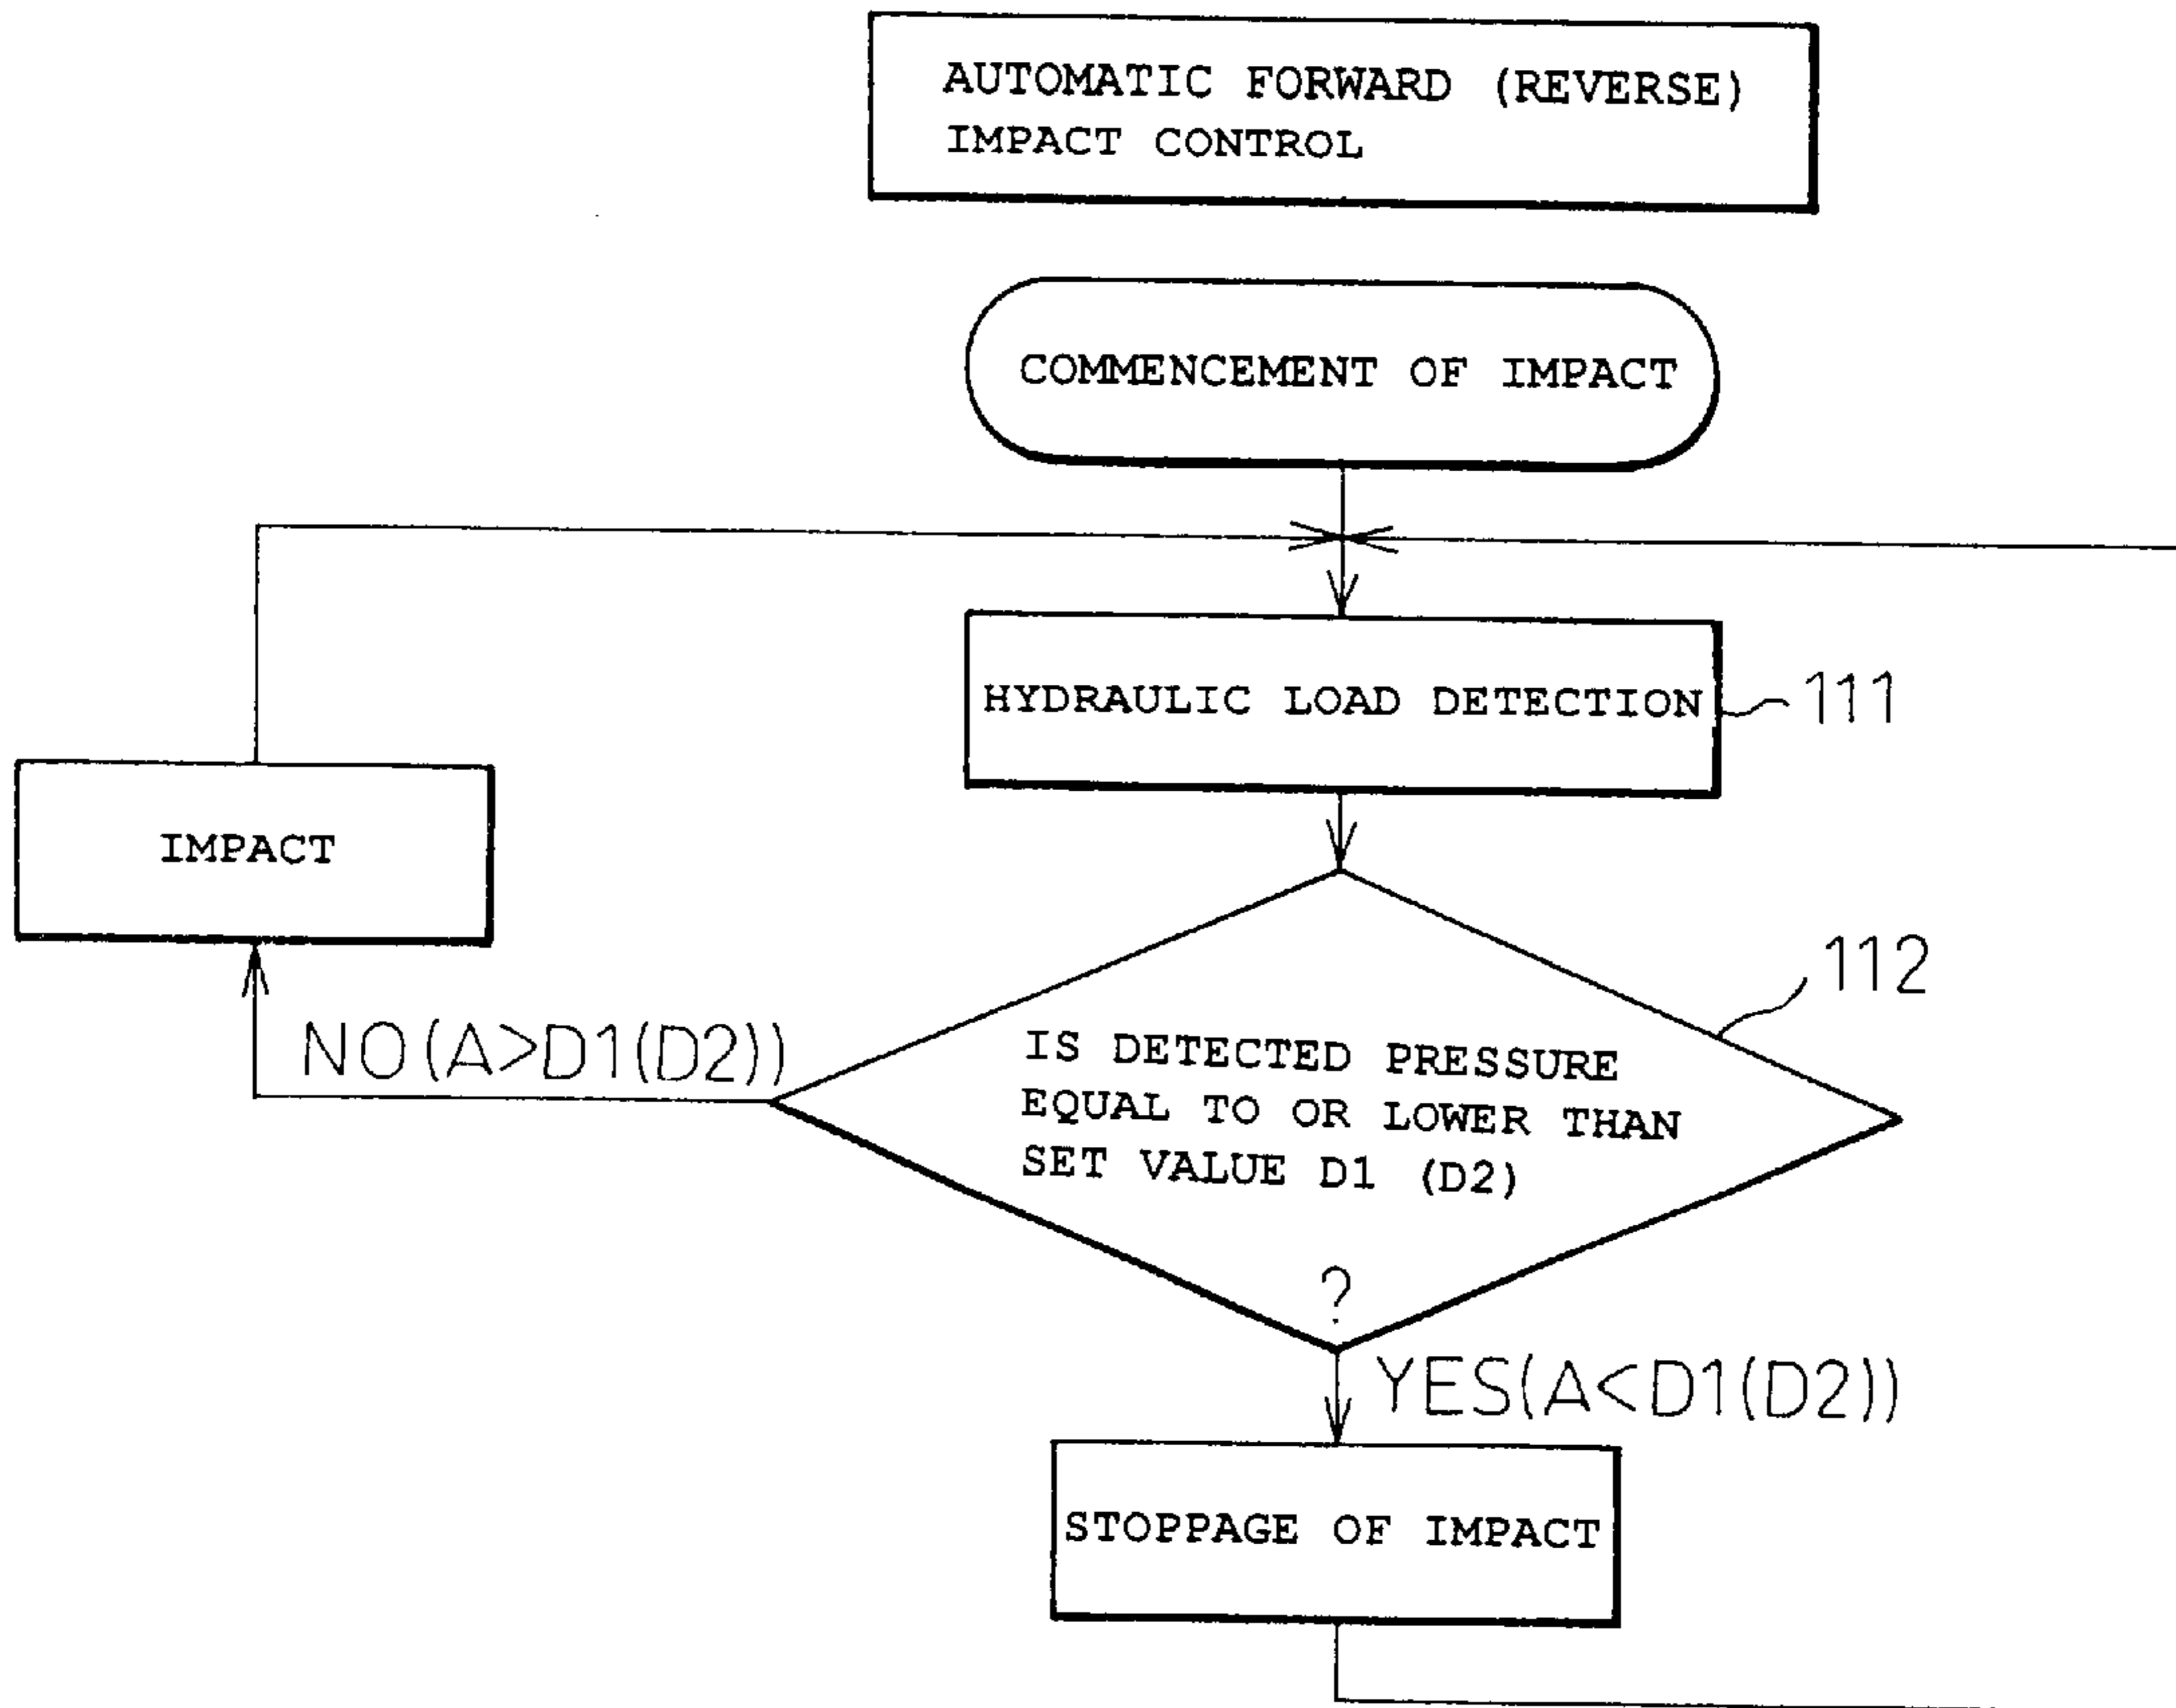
AUTOMATIC FORWARD (REVERSE) IMPACT CONTROL

COMMENCEMENT OF IMPACT

HYDRAULIC LOAD DETECTION

111

IMPACT

112

NO $(A>D1(D2))$

IS DETECTED PRESSURE EQUAL TO OR LOWER THAN SET VALUE D1 (D2) ?

YES $(A<D1(D2))$

STOPPAGE OF IMPACT